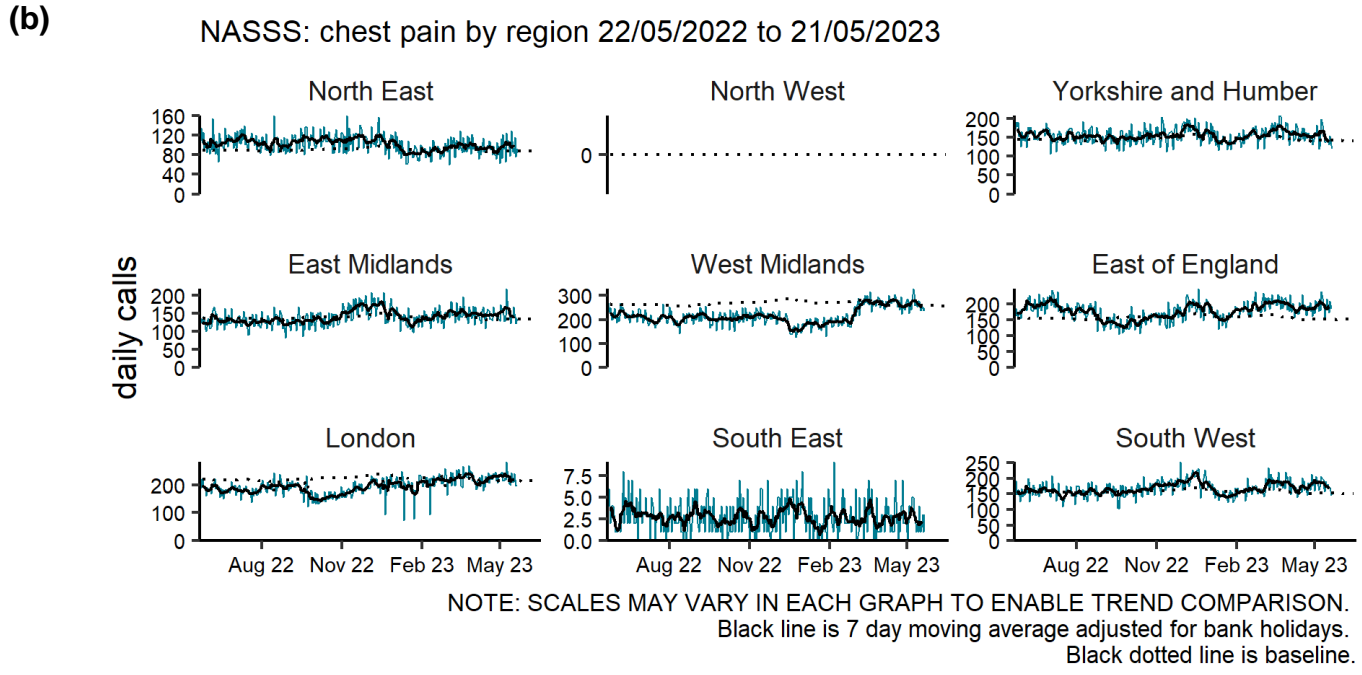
(b)

NASSS: chest pain by region 22/05/2022 to 21/05/2023

daily calls

North East
160
120
80
40
0

North West
0

Yorkshire and Humber
200
150
100
50
0

East Midlands
200
150
100
50
0

West Midlands
300
200
100
0

East of England
200
150
100
50
0

London
200
100
0

South East
7.5
5.0
2.5
0.0

South West
250
200
150
100
50
0

Aug 22 Nov 22 Feb 23 May 23

Aug 22 Nov 22 Feb 23 May 23

Aug 22 Nov 22 Feb 23 May 23

NOTE: SCALES MAY VARY IN EACH GRAPH TO ENABLE TREND COMPARISON.
Black line is 7 day moving average adjusted for bank holidays.
Black dotted line is baseline.